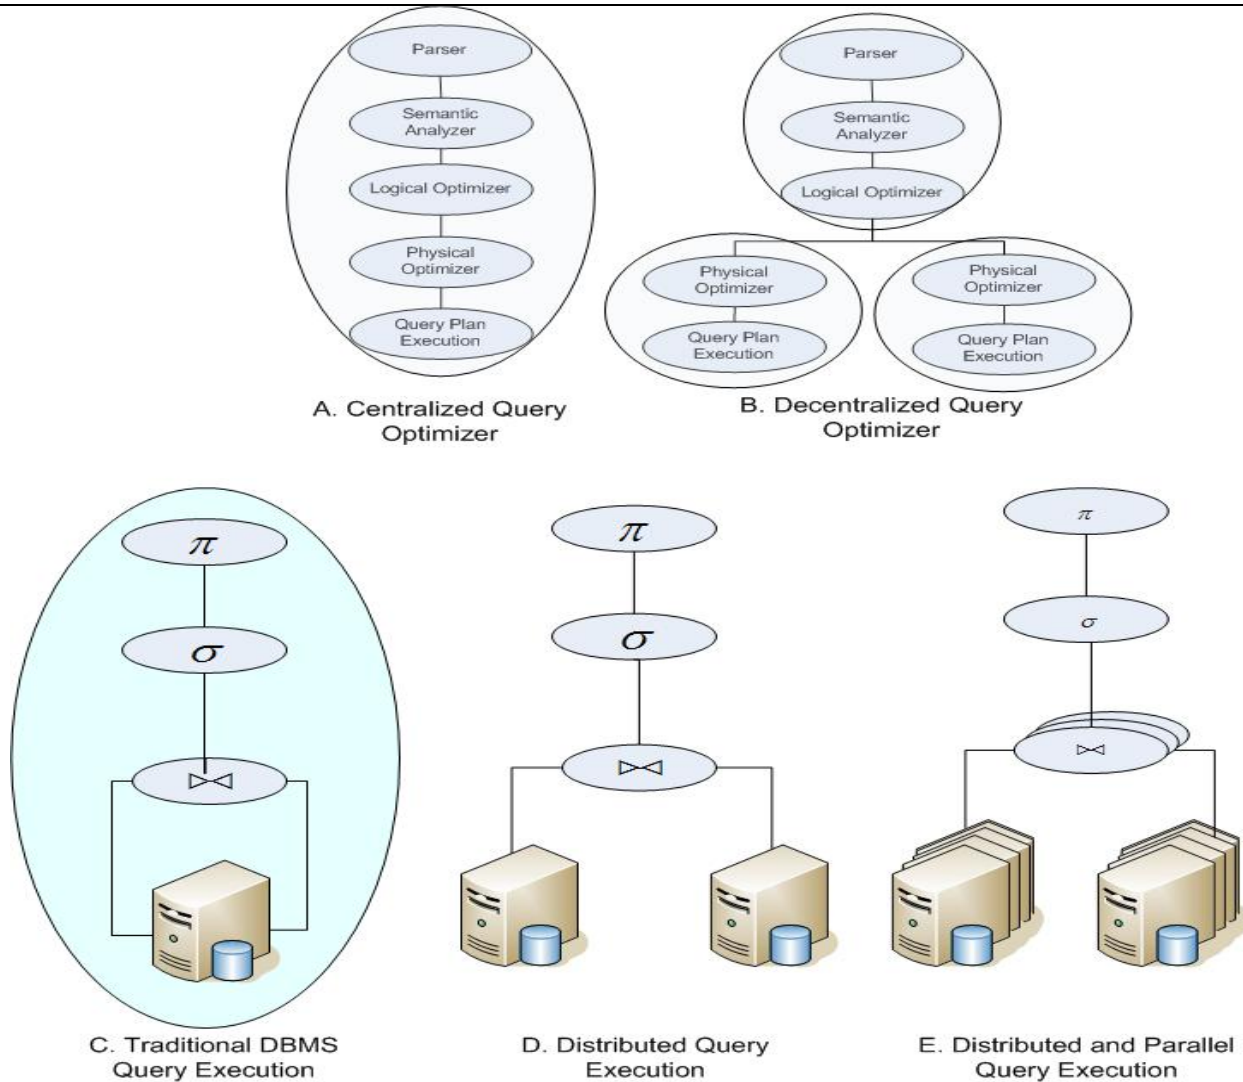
Parser

Semantic Analyzer

Logical Optimizer

Physical Optimizer

Query Plan Execution

A. Centralized Query Optimizer

Parser

Semantic Analyzer

Logical Optimizer

Physical Optimizer

Query Plan Execution

Physical Optimizer

Query Plan Execution

B. Decentralized Query Optimizer

$\pi$

$\sigma$

$\bowtie$

C. Traditional DBMS Query Execution

$\pi$

$\sigma$

$\bowtie$

D. Distributed Query Execution

$\pi$

$\sigma$

$\bowtie$

E. Distributed and Parallel Query Execution